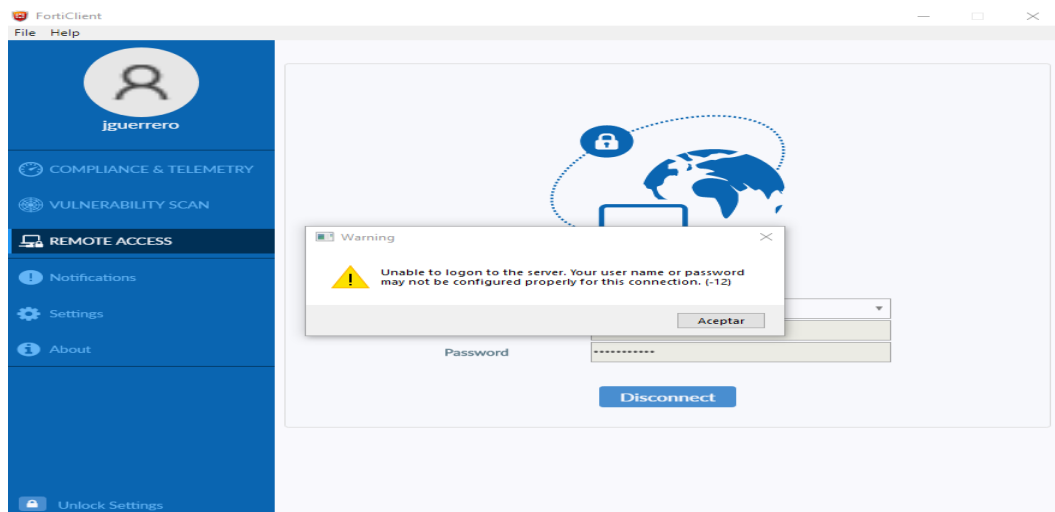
FortiClient

File Help

jguerrero

COMPLIANCE & TELEMETRY

VULNERABILITY SCAN

REMOTE ACCESS

Notifications

Settings

About

Unlock Settings

Warning

Unable to logon to the server. Your user name or password may not be configured properly for this connection. (-12)

Aceptar

Password

••••••••••••

Disconnect